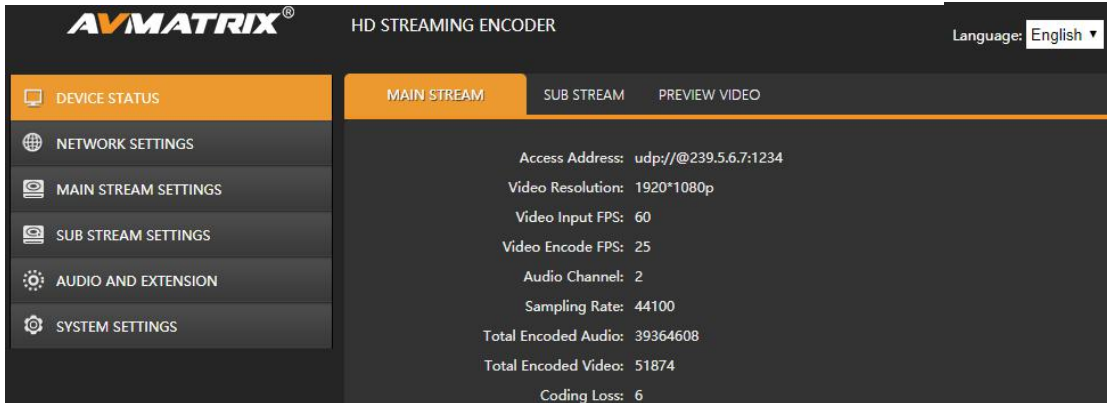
AVMATRIX®

HD STREAMING ENCODER

Language: English

DEVICE STATUS

NETWORK SETTINGS

MAIN STREAM SETTINGS

SUB STREAM SETTINGS

AUDIO AND EXTENSION

SYSTEM SETTINGS

MAIN STREAM

SUB STREAM

PREVIEW VIDEO

Access Address: udp://@239.5.6.7:1234

Video Resolution: 1920*1080p

Video Input FPS: 60

Video Encode FPS: 25

Audio Channel: 2

Sampling Rate: 44100

Total Encoded Audio: 39364608

Total Encoded Video: 51874

Coding Loss: 6